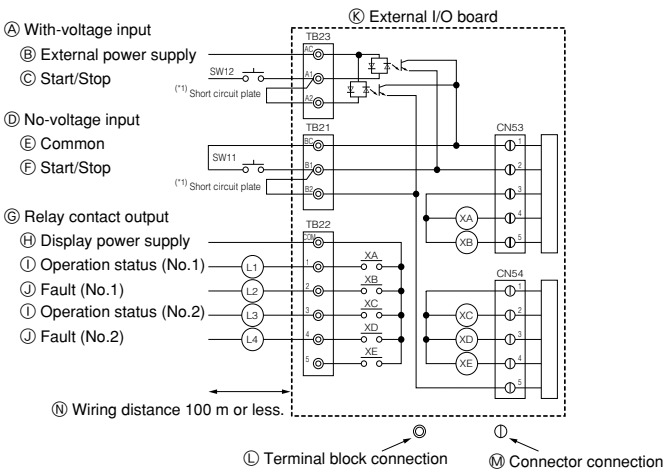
Ⓐ With-voltage input
Ⓑ External power supply
Ⓒ Start/Stop
Ⓓ No-voltage input
Ⓔ Common
Ⓕ Start/Stop
Ⓖ Relay contact output
Ⓗ Display power supply
Ⓘ Operation status (No.1)
Ⓙ Fault (No.1)
Ⓘ Operation status (No.2)
Ⓙ Fault (No.2)

Ⓚ External I/O board

TB23
AC
A1
A2
SW12
(*1) Short circuit plate

TB21
BC
B1
B2
SW11
(*1) Short circuit plate

TB22
COM
1
2
3
4
5
L1
L2
L3
L4
XA
XB
XC
XD
XE

CN53
1
2
3
4
5
XA
XB

CN54
1
2
3
4
5
XC
XD
XE

Ⓝ Wiring distance 100 m or less.

Ⓛ Terminal block connection
Ⓜ Connector connection